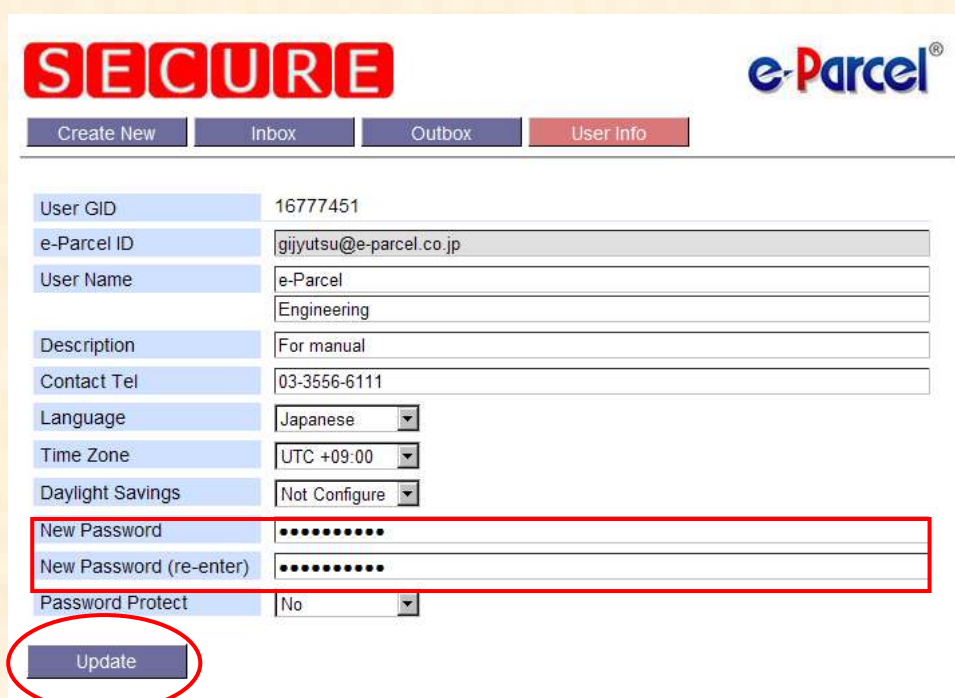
SECURE

e-Parcel®

Create New
Inbox
Outbox
User Info

| | |
|---|---|
| User GID | 16777451 |
| e-Parcel ID | gijyutsu@e-parcel.co.jp |
| User Name | e-Parcel |
| | Engineering |
| Description | For manual |
| Contact Tel | 03-3556-6111 |
| Language | Japanese |
| Time Zone | UTC +09:00 |
| Daylight Savings | Not Configure |
| New Password | ●●●●●●●●●●● |
| New Password (re-enter) | ●●●●●●●●●●● |
| Password Protect | No |

Update